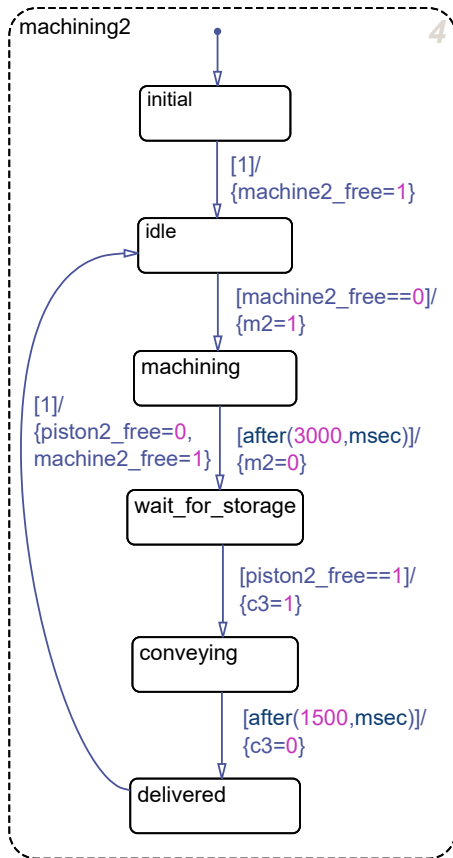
machining2

4

initial

[1]/
{machine2_free=1}

idle

[machine2_free==0]/
{m2=1}

machining

[1]/
{piston2_free=0,
machine2_free=1}

[after(3000,msec)]/
{m2=0}

wait_for_storage

[piston2_free==1]/
{c3=1}

conveying

[after(1500,msec)]/
{c3=0}

delivered